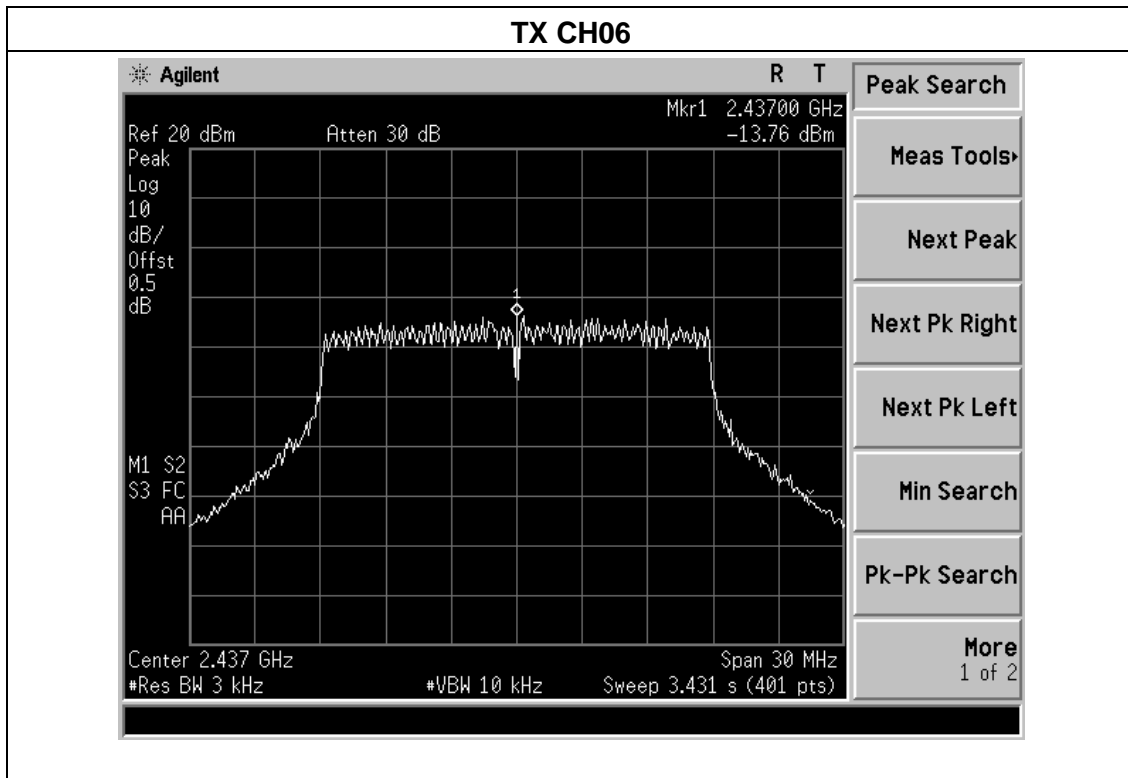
TX CH06

Agilent

R T

Mkr1 2.43700 GHz
Ref 20 dBm Atten 30 dB -13.76 dBm

Peak
Log
10
dB/
Offst
0.5
dB

1

M1 S2
S3 FC
AA

Center 2.437 GHz Span 30 MHz
#Res BW 3 kHz #VBW 10 kHz Sweep 3.431 s (401 pts)

Peak Search

Meas Tools

Next Peak

Next Pk Right

Next Pk Left

Min Search

Pk-Pk Search

More
1 of 2